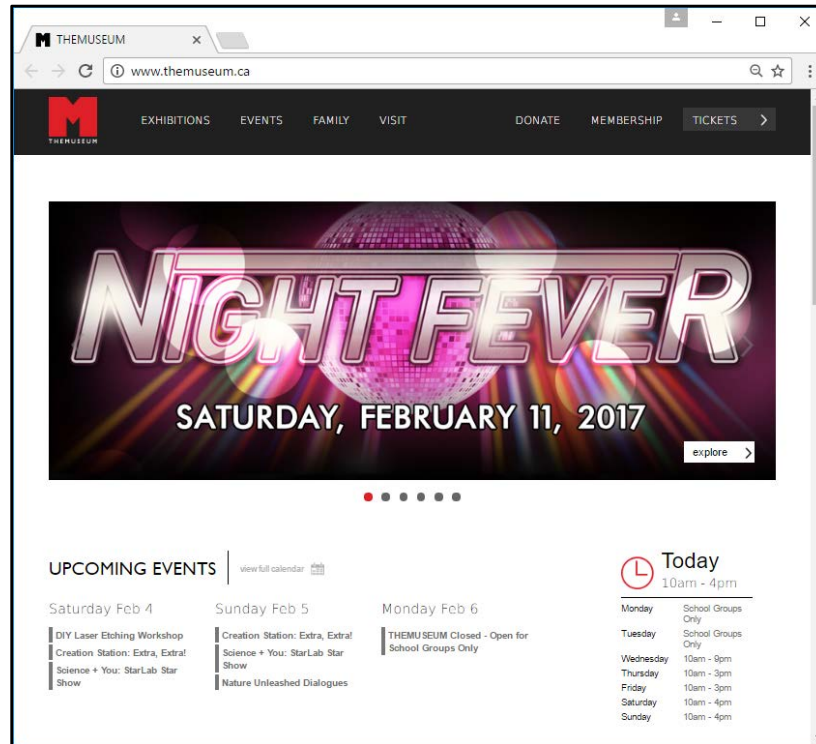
M THEMUSEUM ×

www.themuseum.ca

M THEMUSEUM

EXHIBITIONS EVENTS FAMILY VISIT DONATE MEMBERSHIP TICKETS >

NIGHT FEVER

SATURDAY, FEBRUARY 11, 2017

explore >

UPCOMING EVENTS view full calendar

Saturday Feb 4
DIY Laser Etching Workshop
Creation Station: Extra, Extra!
Science + You: StarLab Star Show

Sunday Feb 5
Creation Station: Extra, Extra!
Science + You: StarLab Star Show
Nature Unleashed Dialogues

Monday Feb 6
THEMUSEUM Closed - Open for School Groups Only

Today
10am - 4pm

| | |
|---|---|
| Monday | School Groups Only |
| Tuesday | School Groups Only |
| Wednesday | 10am - 9pm |
| Thursday | 10am - 3pm |
| Friday | 10am - 3pm |
| Saturday | 10am - 4pm |
| Sunday | 10am - 4pm |